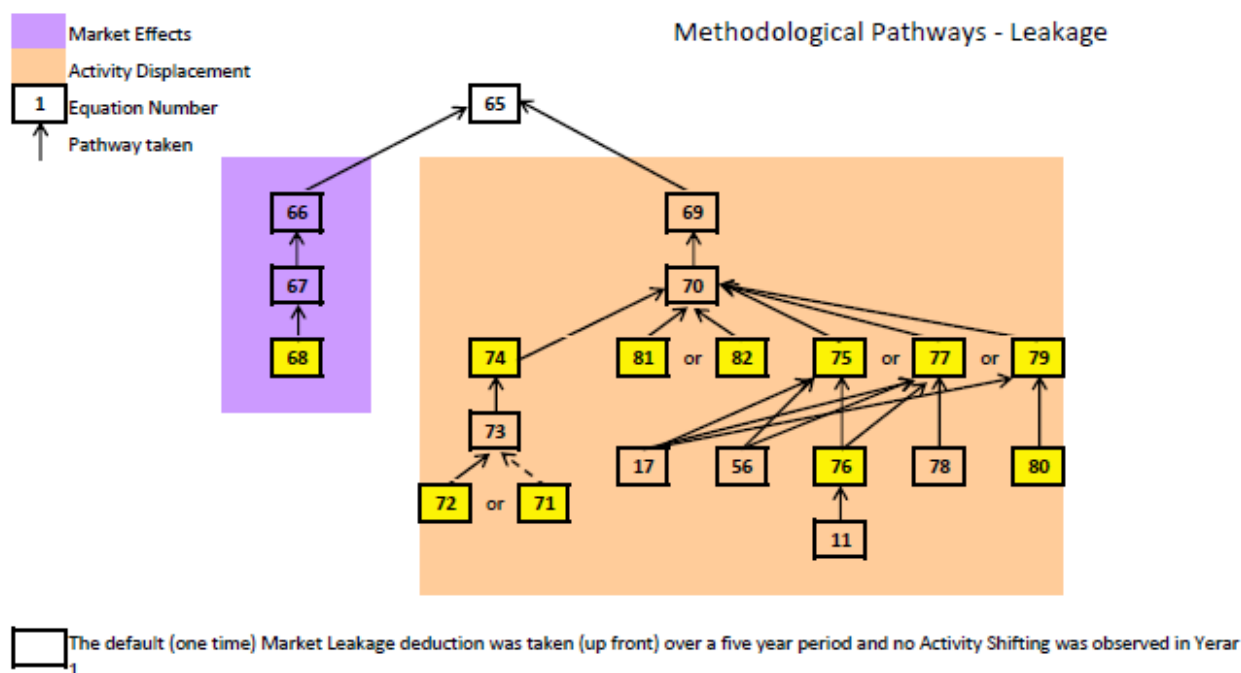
Market Effects

Activity Displacement

1 Equation Number

Pathway taken

Methodological Pathways - Leakage

65

66

67

68

69

70

74

81 or 82

75 or 77 or 79

73

17

56

76

78

80

72 or 71

11

The default (one time) Market Leakage deduction was taken (up front) over a five year period and no Activity Shifting was observed in Yerar 1